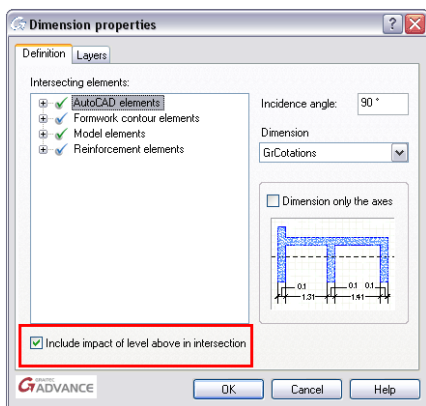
Dimension properties

Definition Layers

Intersecting elements:

AutoCAD elements
Formwork contour elements
Model elements
Reinforcement elements

Incidence angle: 90 °

Dimension

GrCotations

Dimension only the axes

0.1
1.31
0.1 0.1
1.41

Include impact of level above in intersection

GRAITEC ADVANCE

OK Cancel Help